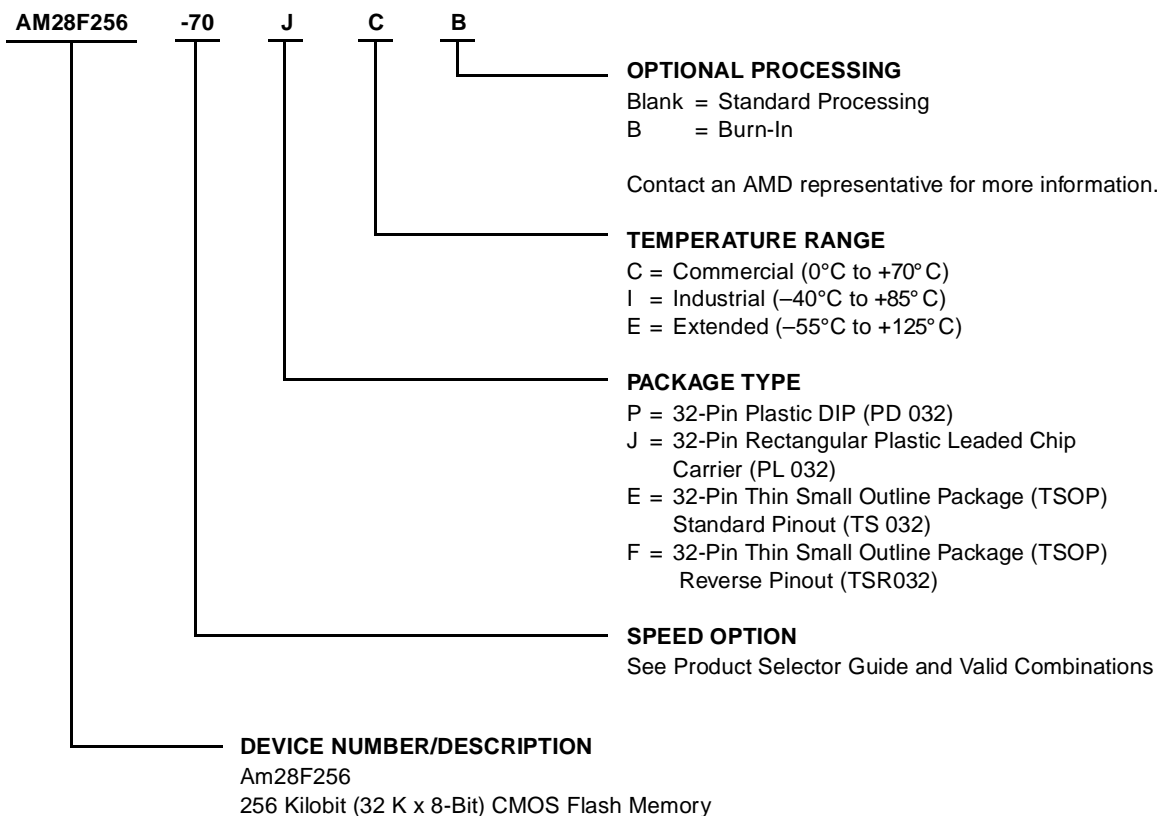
AM28F256 -70 J C B

OPTIONAL PROCESSING
Blank = Standard Processing
B = Burn-In

Contact an AMD representative for more information.

TEMPERATURE RANGE
C = Commercial (0°C to +70°C)
I = Industrial (–40°C to +85°C)
E = Extended (–55°C to +125°C)

PACKAGE TYPE
P = 32-Pin Plastic DIP (PD 032)
J = 32-Pin Rectangular Plastic Leaded Chip Carrier (PL 032)
E = 32-Pin Thin Small Outline Package (TSOP) Standard Pinout (TS 032)
F = 32-Pin Thin Small Outline Package (TSOP) Reverse Pinout (TSR032)

SPEED OPTION
See Product Selector Guide and Valid Combinations

DEVICE NUMBER/DESCRIPTION
Am28F256
256 Kilobit (32 K x 8-Bit) CMOS Flash Memory